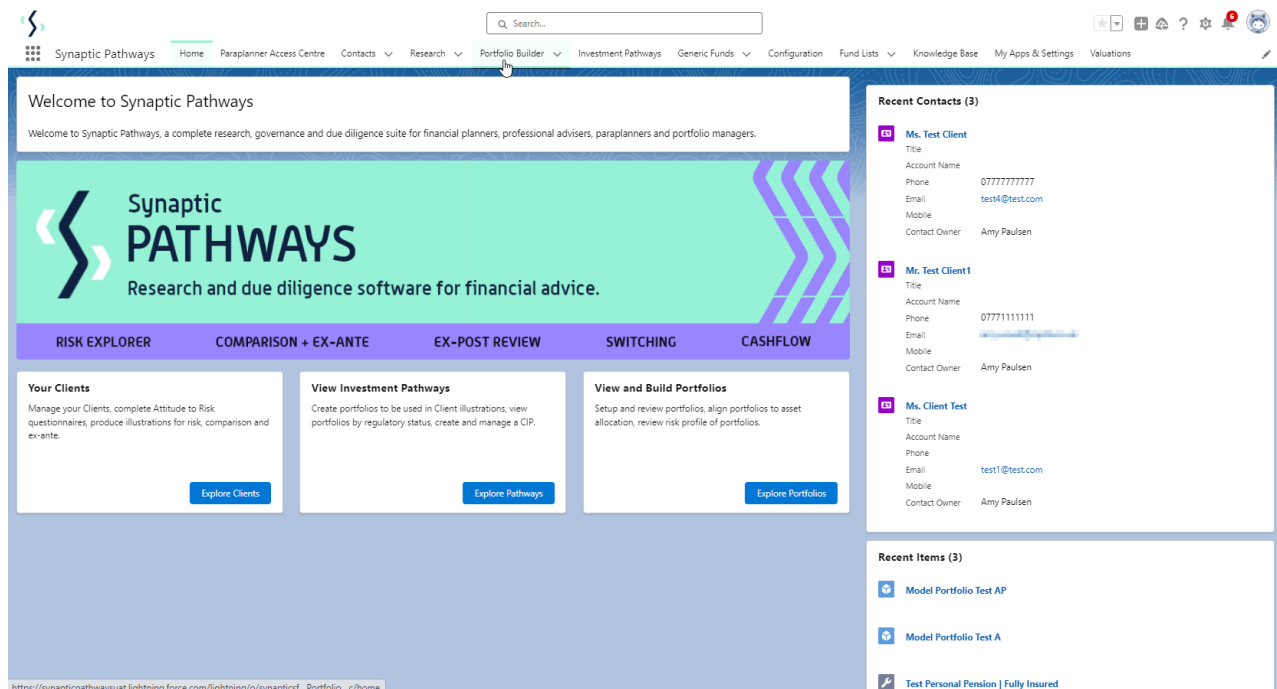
Search...

6

Synaptic Pathways Home Paraplanner Access Centre Contacts Research Portfolio Builder Investment Pathways Generic Funds Configuration Fund Lists Knowledge Base My Apps & Settings Valuations

Welcome to Synaptic Pathways

Welcome to Synaptic Pathways, a complete research, governance and due diligence suite for financial planners, professional advisers, paraplanners and portfolio managers.

Synaptic
PATHWAYS
Research and due diligence software for financial advice.

RISK EXPLORER COMPARISON + EX-ANTE EX-POST REVIEW SWITCHING CASHFLOW

Your Clients
Manage your Clients, complete Attitude to Risk questionnaires, produce illustrations for risk, comparison and ex-ante.
Explore Clients

View Investment Pathways
Create portfolios to be used in Client illustrations, view portfolios by regulatory status, create and manage a CIP.
Explore Pathways

View and Build Portfolios
Setup and review portfolios, align portfolios to asset allocation, review risk profile of portfolios.
Explore Portfolios

Recent Contacts (3)

Ms. Test Client
Title
Account Name
Phone 07777777777
Email test4@test.com
Mobile
Contact Owner Amy Paulsen

Mr. Test Client1
Title
Account Name
Phone 07771111111
Email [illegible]
Mobile
Contact Owner Amy Paulsen

Ms. Client Test
Title
Account Name
Phone
Email test1@test.com
Mobile
Contact Owner Amy Paulsen

Recent Items (3)

Model Portfolio Test AP

Model Portfolio Test A

Test Personal Pension | Fully Insured

https://synapticpathwaysuat.lightning.force.com/lightning/o/synapticsf__Portfolio__c/home